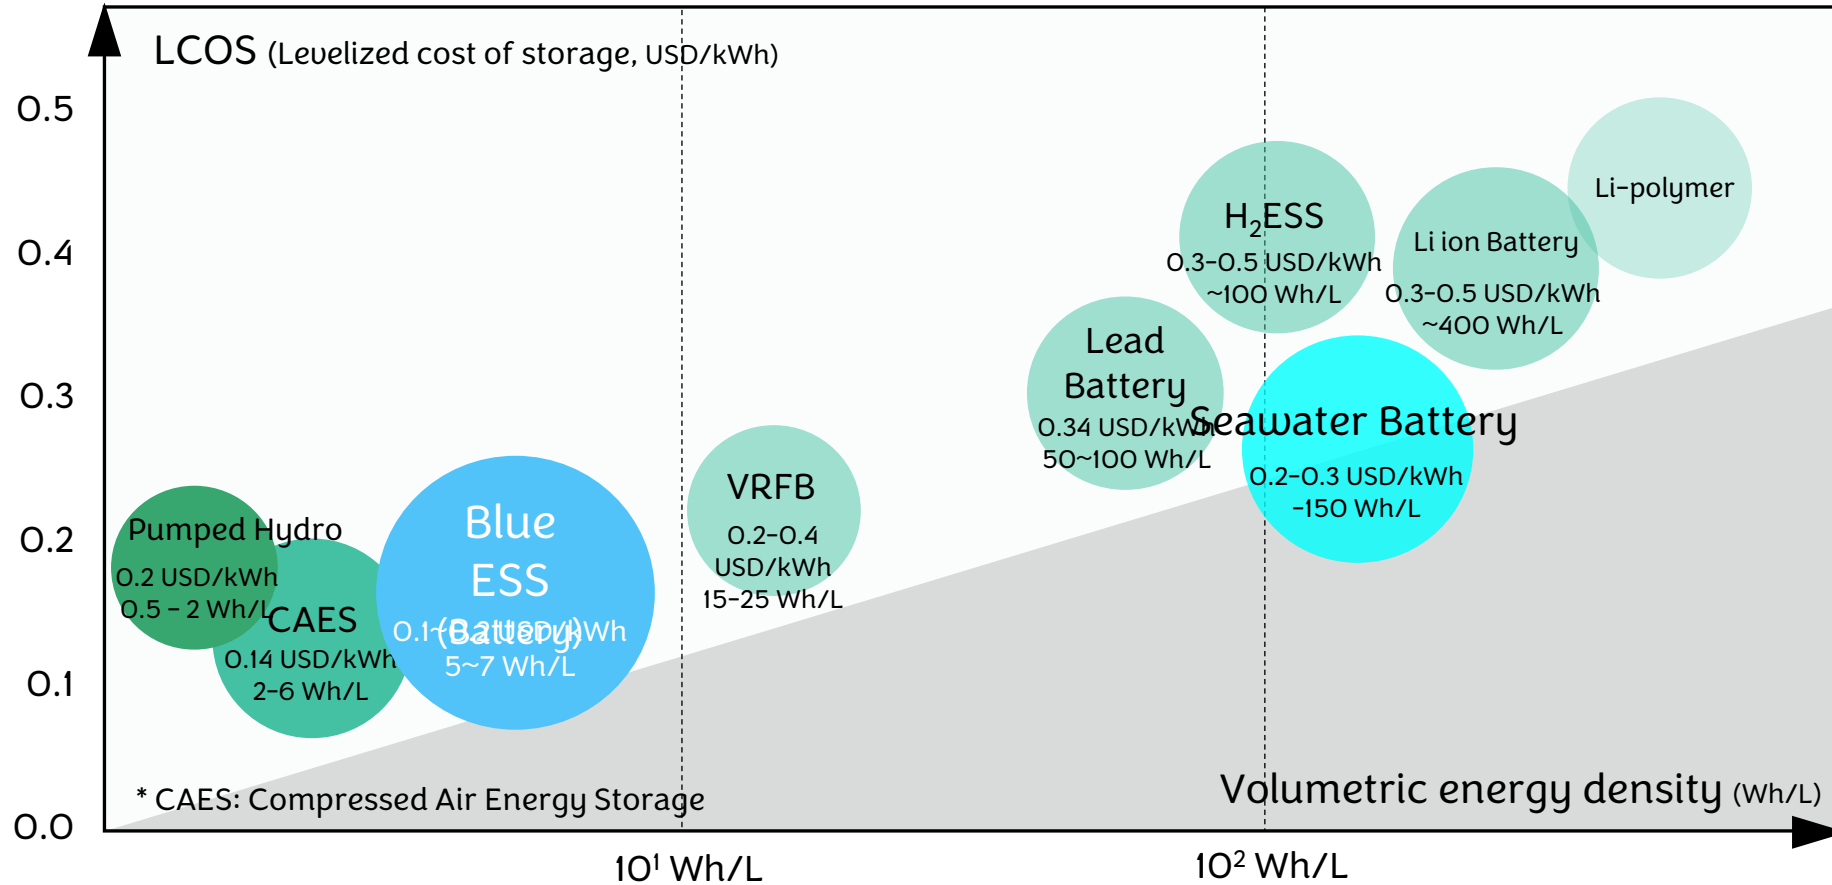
LCOS (Levelized cost of storage, USD/kWh)

0.5

0.4

0.3

0.2

0.1

0.0

Li-polymer

$H_2$ESS
0.3-0.5 USD/kWh
~100 Wh/L

Li ion Battery
0.3-0.5 USD/kWh
~400 Wh/L

Lead Battery
0.34 USD/kWh
50~100 Wh/L

Seawater Battery
0.2-0.3 USD/kWh
~150 Wh/L

VRFB
0.2-0.4 USD/kWh
15-25 Wh/L

Pumped Hydro
0.2 USD/kWh
0.5 - 2 Wh/L

CAES
0.14 USD/kWh
2-6 Wh/L

Blue ESS (Battery)
0.1~0.2 USD/kWh
5~7 Wh/L

* CAES: Compressed Air Energy Storage

Volumetric energy density (Wh/L)

$10^1$ Wh/L

$10^2$ Wh/L